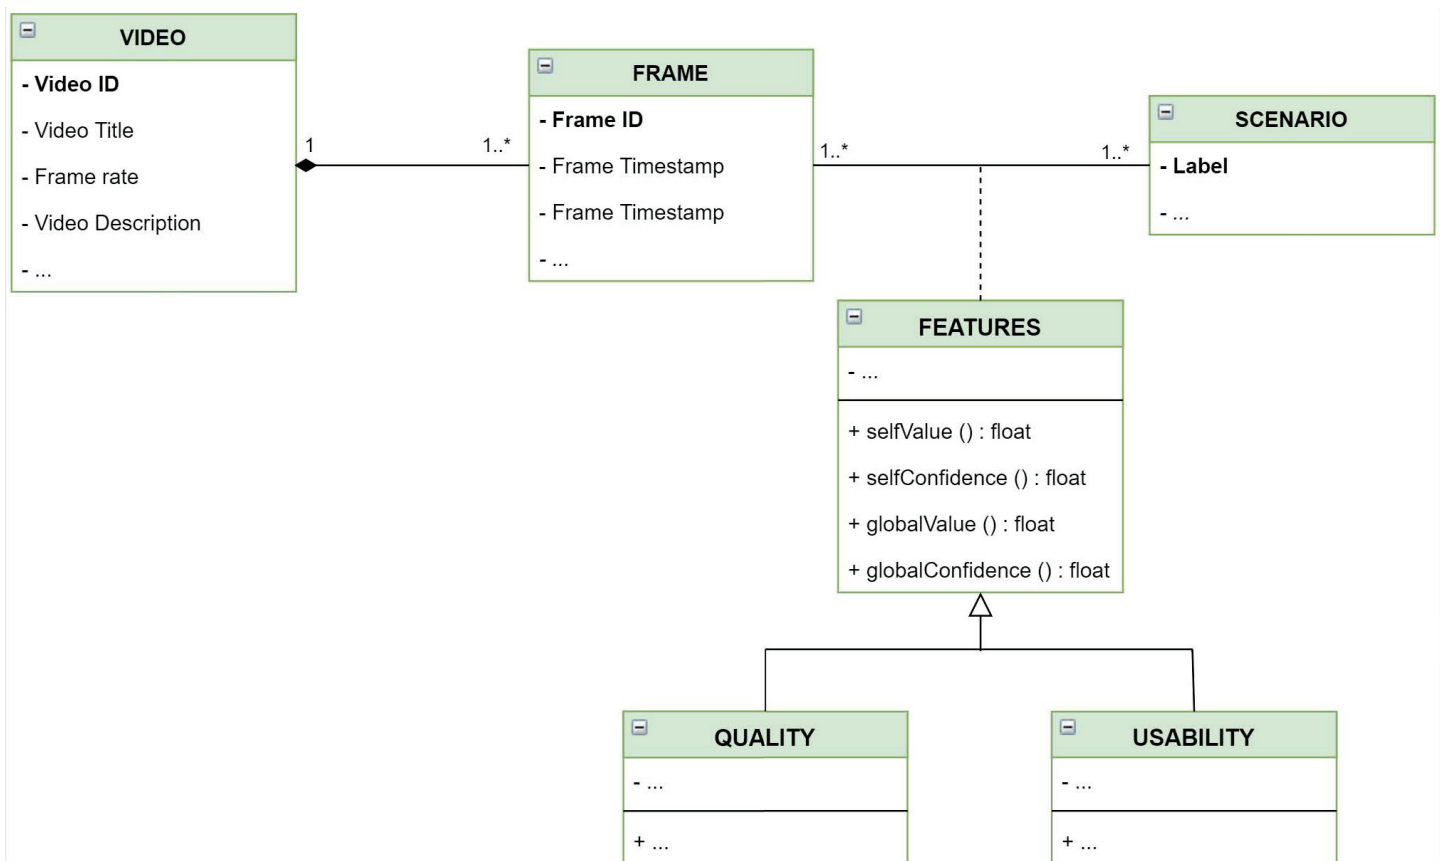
VIDEO

- Video ID

- Video Title

- Frame rate

- Video Description

- ...

1

1..*

FRAME

- Frame ID

- Frame Timestamp

- Frame Timestamp

- ...

1..*

1..*

SCENARIO

- Label

- ...

FEATURES

- ...

+ selfValue () : float

+ selfConfidence () : float

+ globalValue () : float

+ globalConfidence () : float

QUALITY

- ...

+ ...

USABILITY

- ...

+ ...